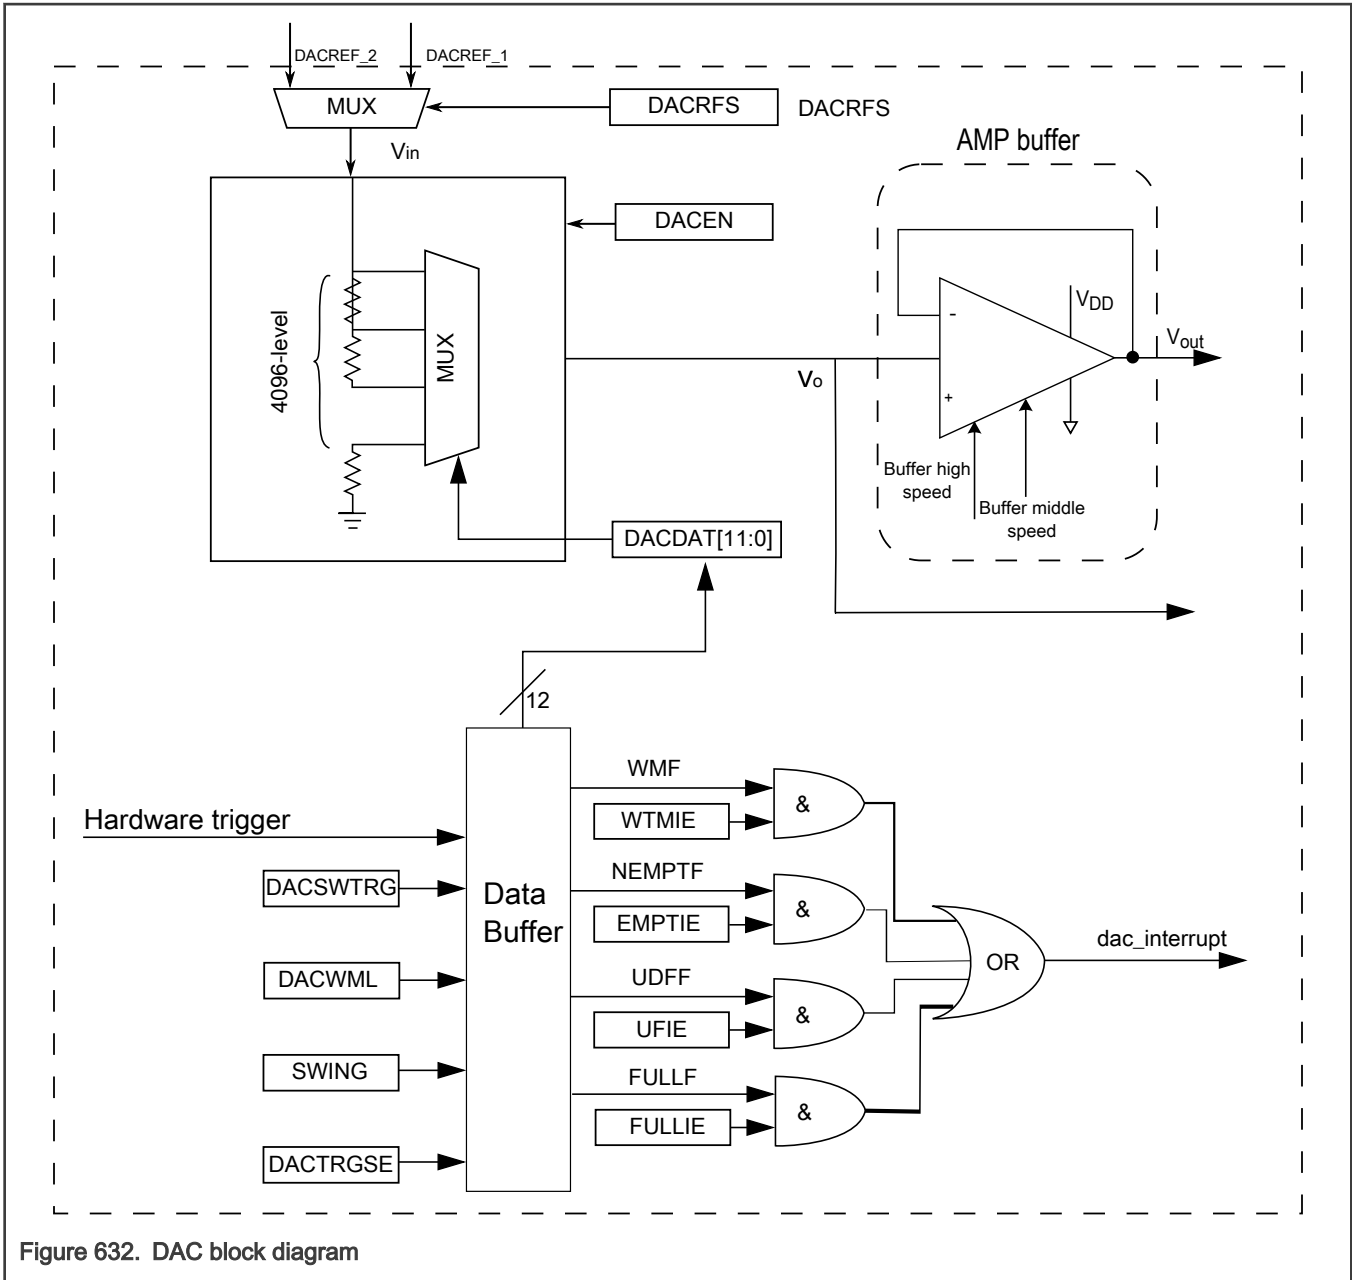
DACREF_2 DACREF_1

MUX

DACRFS DACRFS

$V_{in}$

AMP buffer

DACEN

4096-level

MUX

-

$V_{DD}$

$V_{out}$

$V_o$

+

Buffer high speed

Buffer middle speed

DACDAT[11:0]

12

WMF

&

WTMIE

Hardware trigger

NEMPTF

DACSWTRG

Data Buffer

&

EMPTIE

OR

dac_interrupt

DACWML

UDFF

&

UFIE

SWING

FULLF

&

FULLIE

DACTRGSE

Figure 632. DAC block diagram